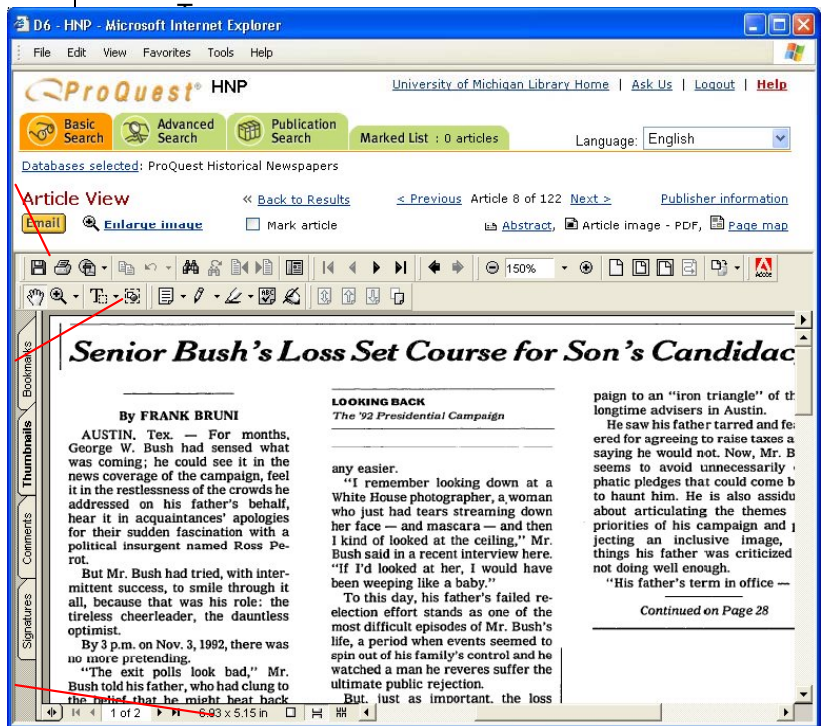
D6 - HNP - Microsoft Internet Explorer

File Edit View Favorites Tools Help

ProQuest® HNP

University of Michigan Library Home | Ask Us | Logout | Help

Basic Search | Advanced Search | Publication Search | Marked List : 0 articles

Language: English

Databases selected: ProQuest Historical Newspapers

Article View

« Back to Results

< Previous Article 8 of 122 Next >

Publisher information

Email

Enlarge image

Mark article

Abstract, Article image - PDF, Page map

150%

Bookmarks

Thumbnails

Comments

Signatures

Senior Bush's Loss Set Course for Son's Candidac

By FRANK BRUNI

AUSTIN, Tex. — For months, George W. Bush had sensed what was coming; he could see it in the news coverage of the campaign, feel it in the restlessness of the crowds he addressed on his father's behalf, hear it in acquaintances' apologies for their sudden fascination with a political insurgent named Ross Perot.

But Mr. Bush had tried, with intermittent success, to smile through it all, because that was his role: the tireless cheerleader, the dauntless optimist.

By 3 p.m. on Nov. 3, 1992, there was no more pretending.

"The exit polls look bad," Mr. Bush told his father, who had clung to the belief that he might beat back

LOOKING BACK
The '92 Presidential Campaign

any easier.

"I remember looking down at a White House photographer, a woman who just had tears streaming down her face — and mascara — and then I kind of looked at the ceiling," Mr. Bush said in a recent interview here. "If I'd looked at her, I would have been weeping like a baby."

To this day, his father's failed reelection effort stands as one of the most difficult episodes of Mr. Bush's life, a period when events seemed to spin out of his family's control and he watched a man he reveres suffer the ultimate public rejection.

But, just as important, the loss

paign to an "iron triangle" of th longtime advisers in Austin.

He saw his father tarred and fe ered for agreeing to raise taxes a saying he would not. Now, Mr. B seems to avoid unnecessarily phatic pledges that could come b to haunt him. He is also assidu about articulating the themes priorities of his campaign and jecting an inclusive image, things his father was criticized not doing well enough.

"His father's term in office —

Continued on Page 28

1 of 2

8.03 x 5.15 in